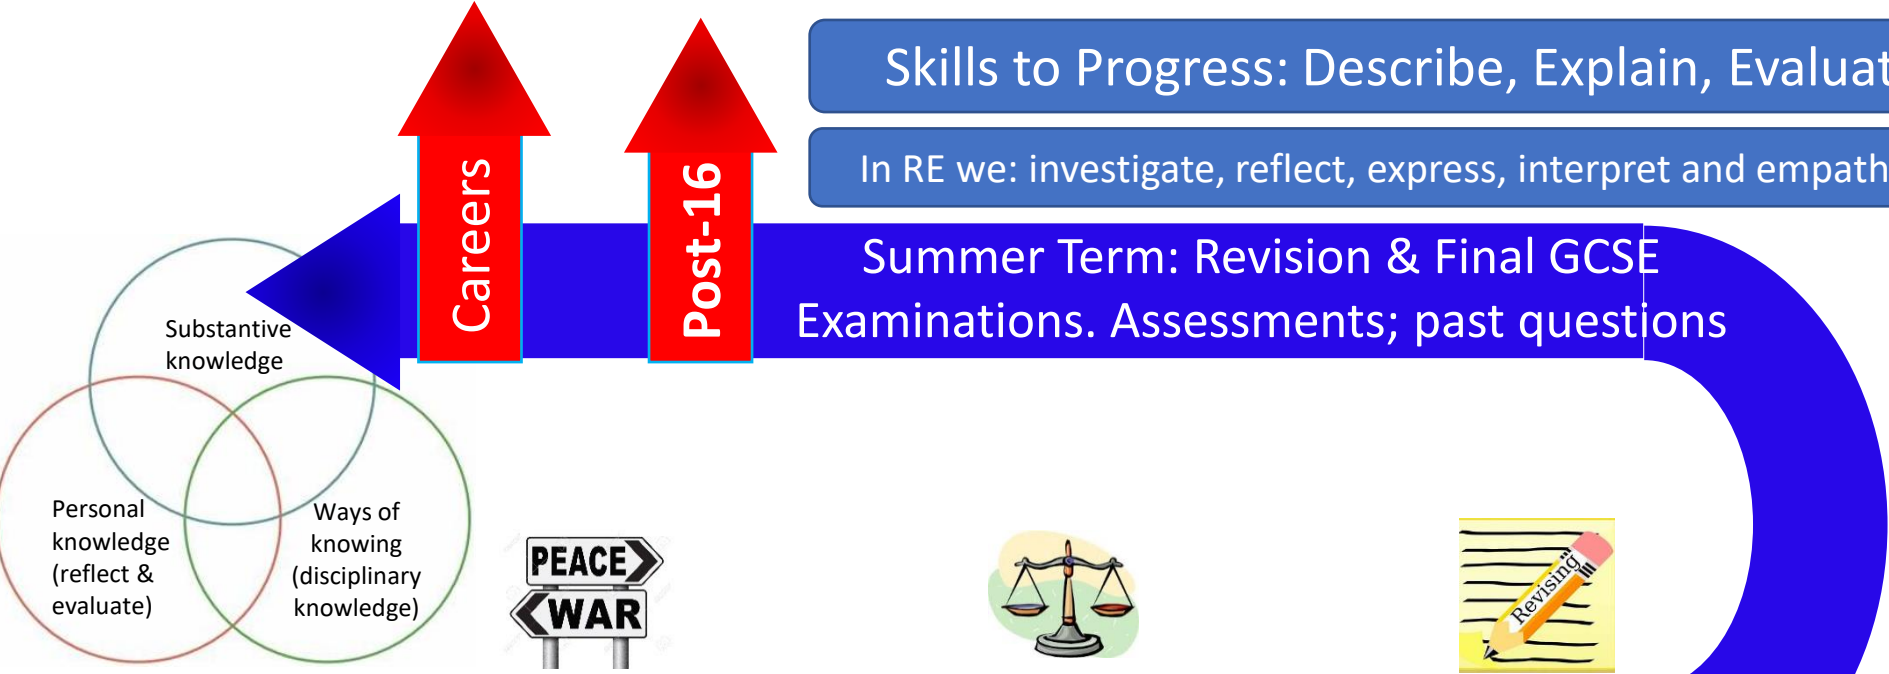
Skills to Progress: Describe, Explain, Evaluat

In RE we: investigate, reflect, express, interpret and empath

Careers

Post-16

Summer Term: Revision & Final GCSE Examinations. Assessments; past questions

Substantive knowledge

Personal knowledge (reflect & evaluate)

Ways of knowing (disciplinary knowledge)

PEACE

WAR

Revising